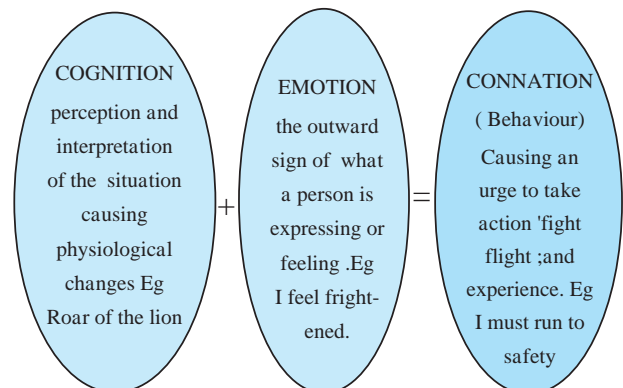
COGNITION
perception and interpretation of the situation causing physiological changes Eg Roar of the lion

+

EMOTION
the outward sign of what a person is expressing or feeling .Eg I feel frightened.

=

CONNATION
( Behaviour)
Causing an urge to take action 'fight flight ;and experience. Eg I must run to safety